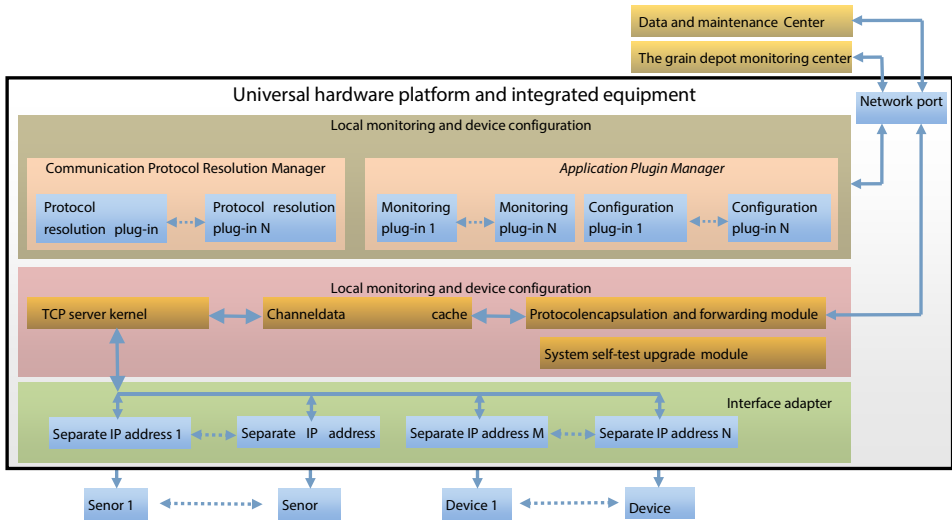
Data and maintenance Center

The grain depot monitoring center

Universal hardware platform and integrated equipment

Network port

Local monitoring and device configuration

Communication Protocol Resolution Manager

Protocol resolution plug-in

Protocol resolution plug-in N

Application Plugin Manager

Monitoring plug-in 1

Monitoring plug-in N

Configuration plug-in 1

Configuration plug-in N

Local monitoring and device configuration

TCP server kernel

Channeldata cache

Protocolencapsulation and forwarding module

System self-test upgrade module

Interface adapter

Separate IP address 1

Separate IP address

Separate IP address M

Separate IP address N

Senor 1

Senor

Device 1

Device